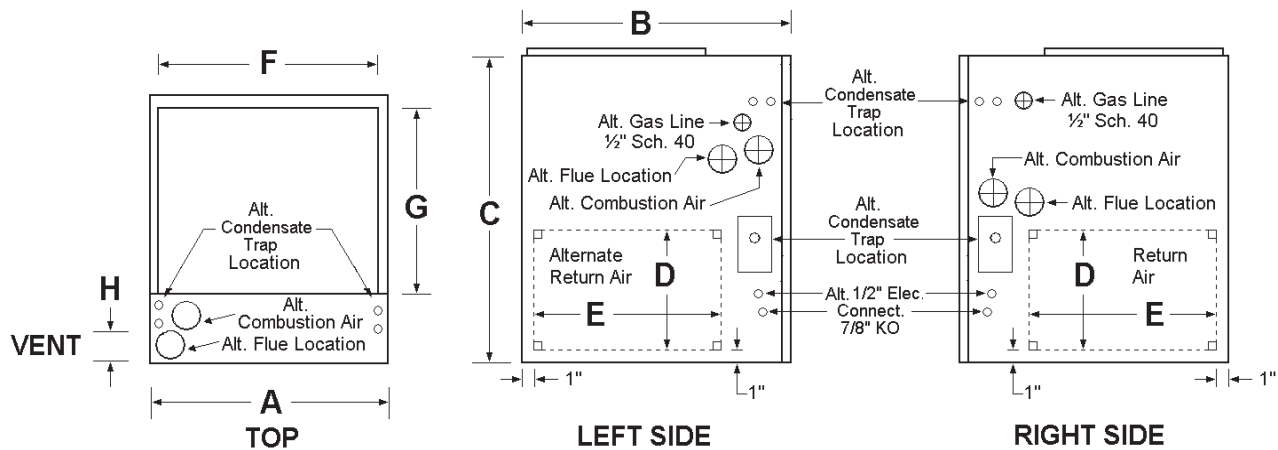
F

G

Alt. Condensate Trap Location

H

Alt. Combustion Air

VENT

Alt. Flue Location

A

TOP

B

C

Alt. Gas Line ½" Sch. 40

Alt. Flue Location

Alt. Combustion Air

Alternate Return Air

D

E

1"

1"

LEFT SIDE

Alt. Condensate Trap Location

Alt. Condensate Trap Location

Alt. 1/2" Elec. Connect. 7/8" KO

Alt. Gas Line ½" Sch. 40

Alt. Combustion Air

Alt. Flue Location

Return Air

D

E

1"

1"

RIGHT SIDE